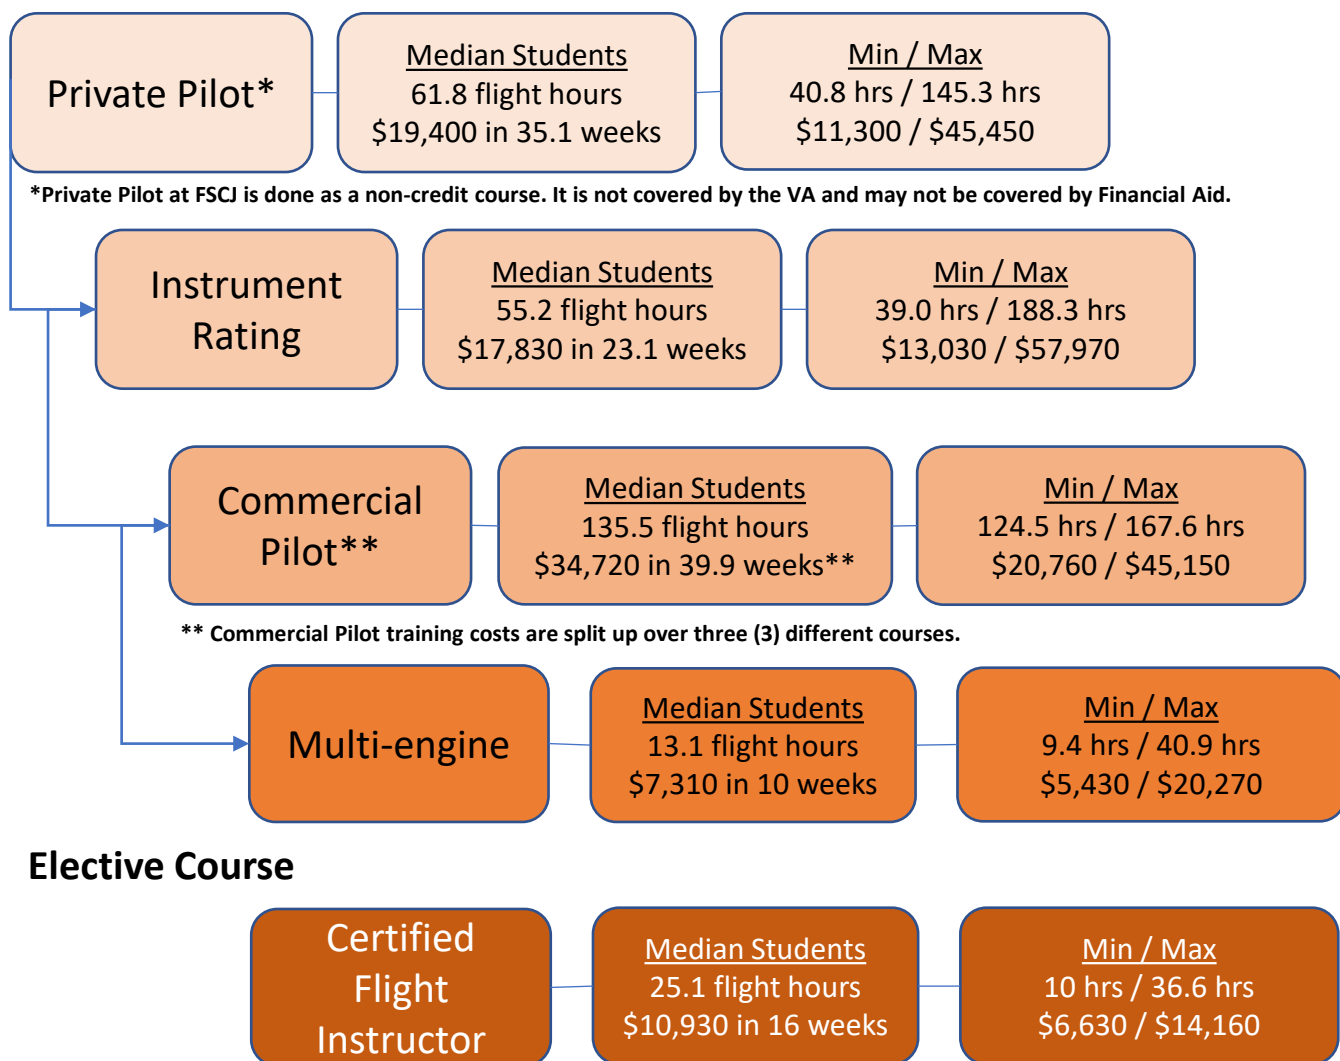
Private Pilot*

Median Students
61.8 flight hours
$19,400 in 35.1 weeks

Min / Max
40.8 hrs / 145.3 hrs
$11,300 / $45,450

*Private Pilot at FSCJ is done as a non-credit course. It is not covered by the VA and may not be covered by Financial Aid.

Instrument Rating

Median Students
55.2 flight hours
$17,830 in 23.1 weeks

Min / Max
39.0 hrs / 188.3 hrs
$13,030 / $57,970

Commercial Pilot**

Median Students
135.5 flight hours
$34,720 in 39.9 weeks**

Min / Max
124.5 hrs / 167.6 hrs
$20,760 / $45,150

** Commercial Pilot training costs are split up over three (3) different courses.

Multi-engine

Median Students
13.1 flight hours
$7,310 in 10 weeks

Min / Max
9.4 hrs / 40.9 hrs
$5,430 / $20,270

Elective Course

Certified Flight Instructor

Median Students
25.1 flight hours
$10,930 in 16 weeks

Min / Max
10 hrs / 36.6 hrs
$6,630 / $14,160